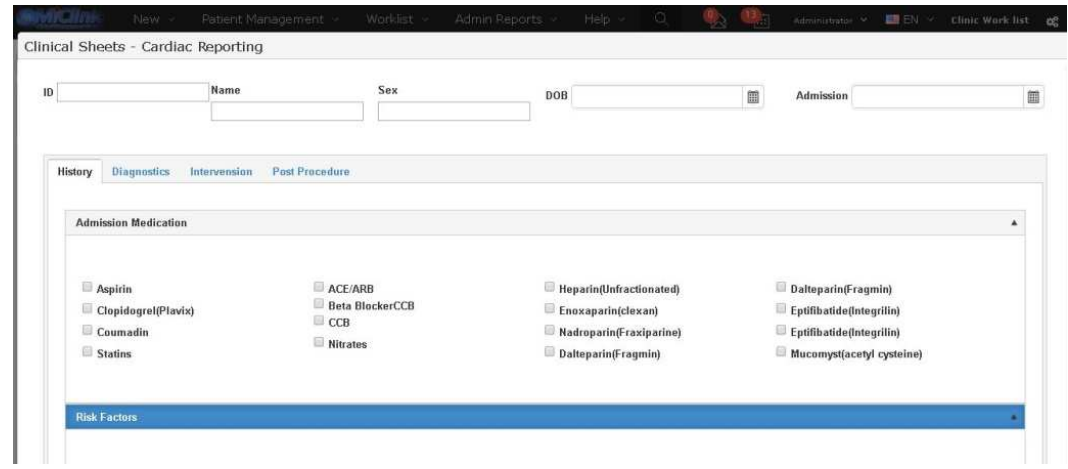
MiClinic New Patient Management Worklist Admin Reports Help 0 12 Administrator EN Clinic Work list

Clinical Sheets - Cardiac Reporting

ID Name Sex DOB Admission

History Diagnostics Intervension Post Procedure

Admission Medication

Aspirin
Clopidogrel(Plavix)
Coumadin
Statins

ACE/ARB
Beta BlockerCCB
CCB
Nitrates

Heparin(Unfractionated)
Enoxaparin(clexan)
Nadroparin(Fraxiparine)
Dalteparin(Fragmin)

Dalteparin(Fragmin)
Eptifibatide(Integrilin)
Eptifibatide(Integrilin)
Mucomyst(acetyl cysteine)

Risk Factors